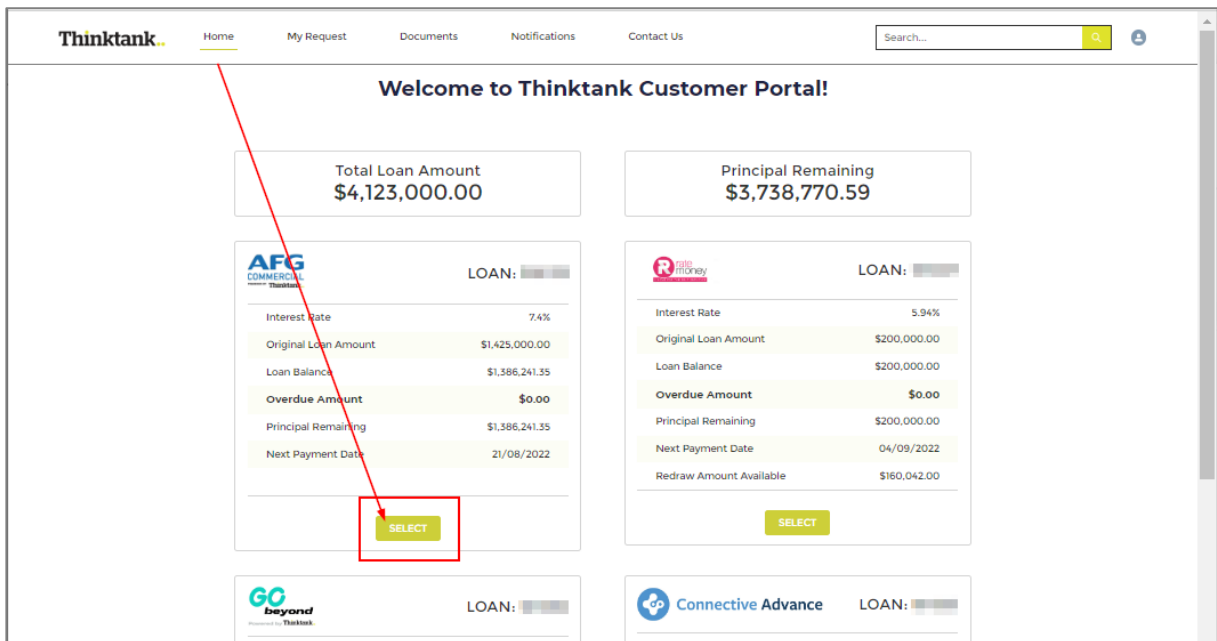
Thinktank..

Home

My Request

Documents

Notifications

Contact Us

Search...

Welcome to Thinktank Customer Portal!

Total Loan Amount
$4,123,000.00

Principal Remaining
$3,738,770.59

AFG COMMERCIAL Thinktank

LOAN: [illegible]

| | |
|---|---|
| Interest Rate | 7.4% |
| Original Loan Amount | $1,425,000.00 |
| Loan Balance | $1,386,241.35 |
| **Overdue Amount** | **$0.00** |
| Principal Remaining | $1,386,241.35 |
| Next Payment Date | 21/08/2022 |

SELECT

rate money

LOAN: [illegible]

| | |
|---|---|
| Interest Rate | 5.94% |
| Original Loan Amount | $200,000.00 |
| Loan Balance | $200,000.00 |
| **Overdue Amount** | **$0.00** |
| Principal Remaining | $200,000.00 |
| Next Payment Date | 04/09/2022 |
| Redraw Amount Available | $160,042.00 |

SELECT

GO beyond Powered by Thinktank

LOAN: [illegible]

Connective Advance

LOAN: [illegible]